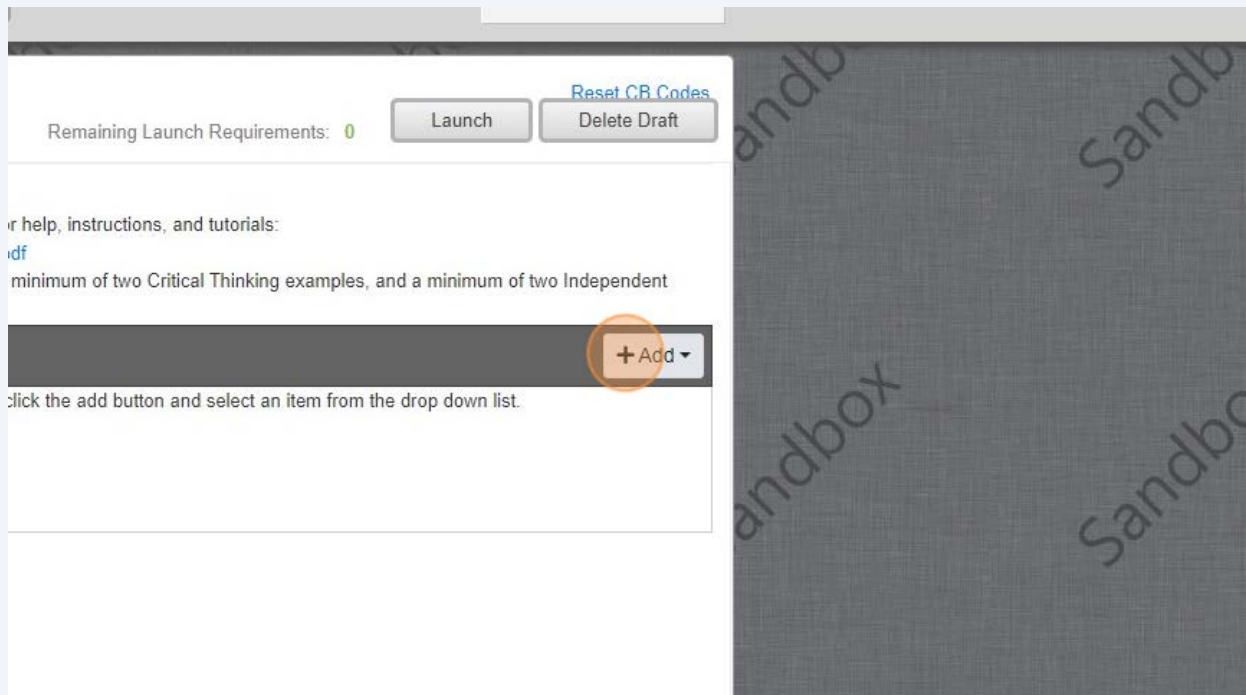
Reset CB Codes

Remaining Launch Requirements: 0

Launch

Delete Draft

r help, instructions, and tutorials:

df

minimum of two Critical Thinking examples, and a minimum of two Independent

+ Add

click the add button and select an item from the drop down list.

andbo

Sandb

andbox

andbo

Sandbo